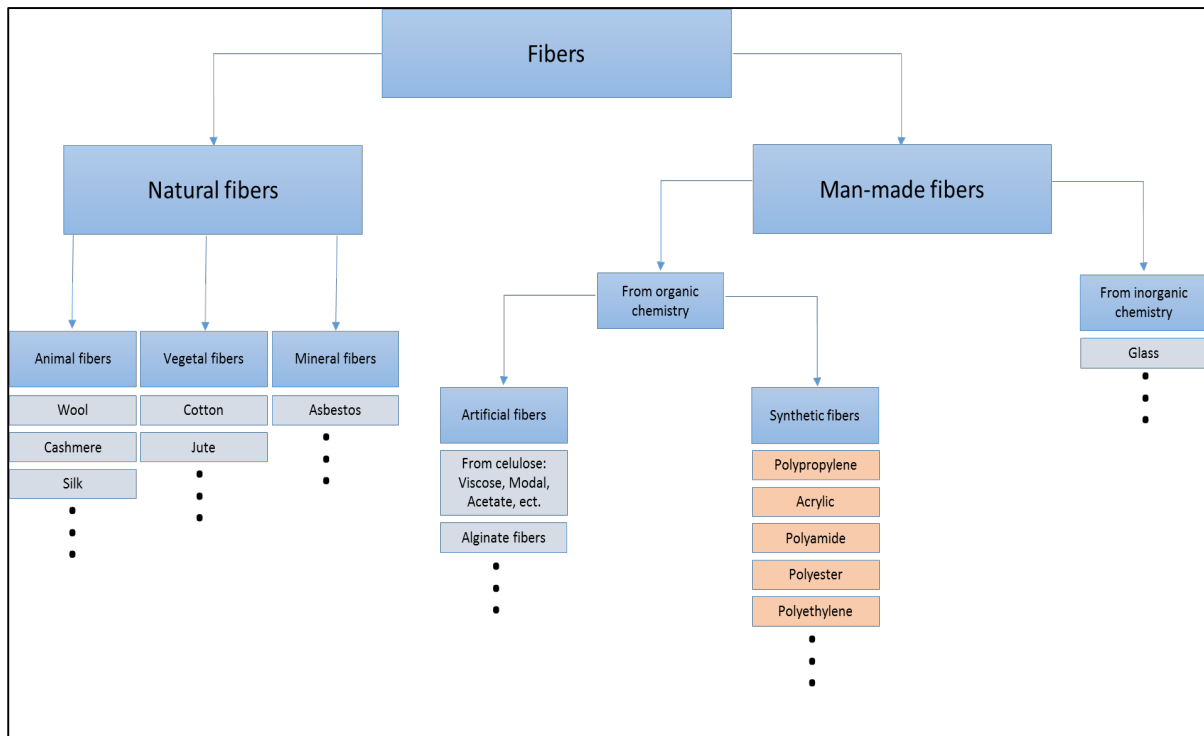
Fibers

Natural fibers

Animal fibers
Wool
Cashmere
Silk
•
•
•

Vegetal fibers
Cotton
Jute
•
•
•

Mineral fibers
Asbestos
•
•
•

Man-made fibers

From organic chemistry

Artificial fibers
From celulose: Viscose, Modal, Acetate, ect.
Alginate fibers
•
•
•

Synthetic fibers
Polypropylene
Acrylic
Polyamide
Polyester
Polyethylene
•
•
•

From inorganic chemistry
Glass
•
•
•